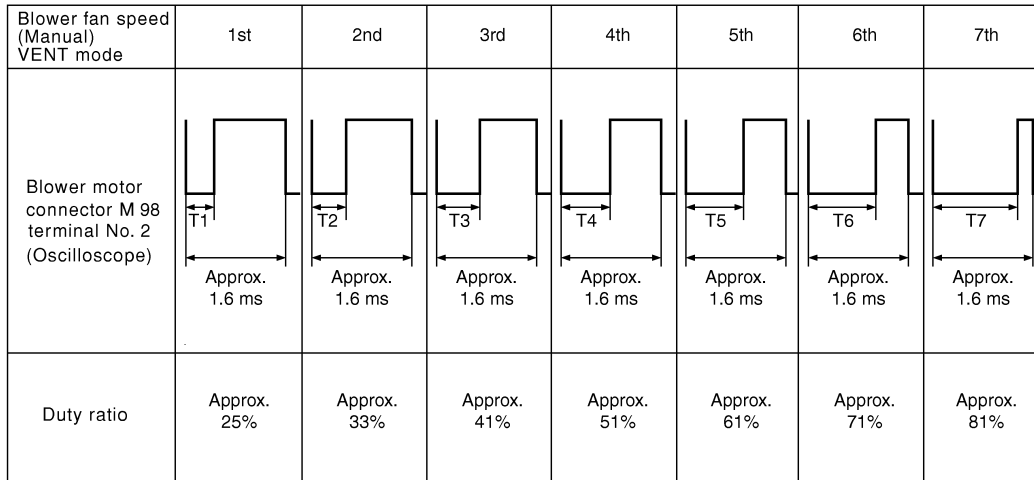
| Blower fan speed (Manual) VENT mode | 1st | 2nd | 3rd | 4th | 5th | 6th | 7th |
|---|---|---|---|---|---|---|---|
| Blower motor connector M 98 terminal No. 2 (Oscilloscope) | T1 Approx. 1.6 ms | T2 Approx. 1.6 ms | T3 Approx. 1.6 ms | T4 Approx. 1.6 ms | T5 Approx. 1.6 ms | T6 Approx. 1.6 ms | T7 Approx. 1.6 ms |
| Duty ratio | Approx. 25% | Approx. 33% | Approx. 41% | Approx. 51% | Approx. 61% | Approx. 71% | Approx. 81% |